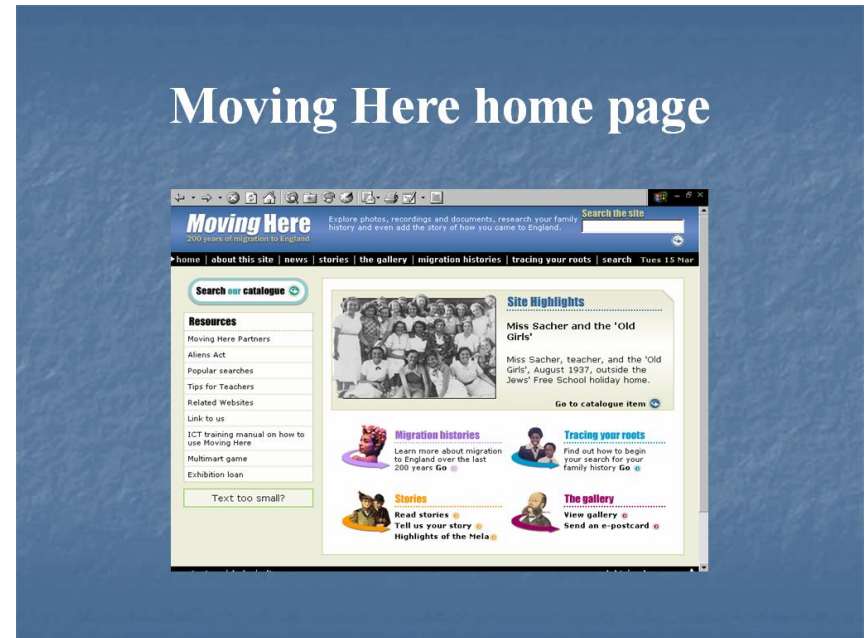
Moving Here home page

Moving Here
200 years of migration to England

Explore photos, recordings and documents, research your family history and even add the story of how you came to England.

Search the site

home | about this site | news | stories | the gallery | migration histories | tracing your roots | search Tues 15 Mar

Search our catalogue

Resources
Moving Here Partners
Aliens Act
Popular searches
Tips for Teachers
Related Websites
Link to us
ICT training manual on how to use Moving Here
Multimart game
Exhibition loan

Text too small?

Site Highlights

Miss Sacher and the 'Old Girls'

Miss Sacher, teacher, and the 'Old Girls', August 1937, outside the Jews' Free School holiday home.

Go to catalogue item

Migration histories
Learn more about migration to England over the last 200 years Go

Tracing your roots
Find out how to begin your search for your family history Go

Stories
Read stories
Tell us your story
Highlights of the Mela

The gallery
View gallery
Send an e-postcard